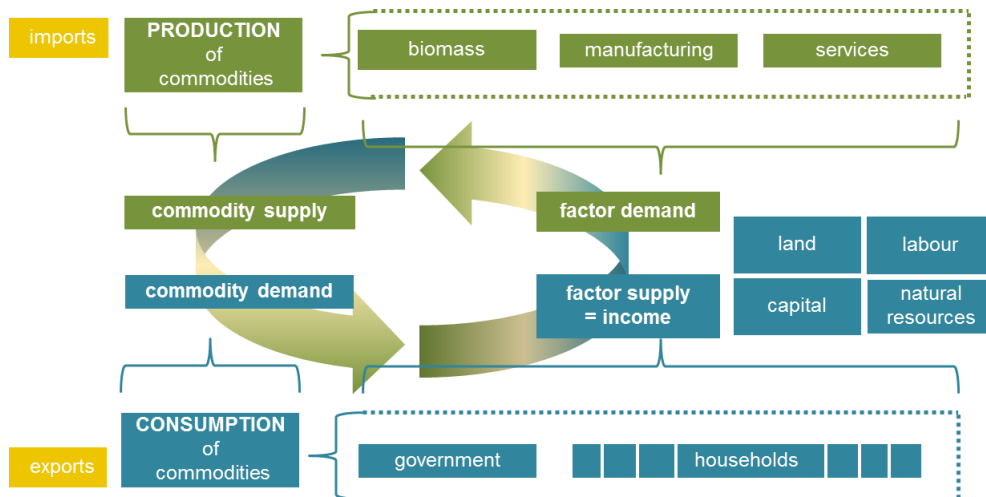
imports

PRODUCTION of commodities

biomass

manufacturing

services

commodity supply

factor demand

land

labour

commodity demand

factor supply = income

capital

natural resources

CONSUMPTION of commodities

exports

government

households